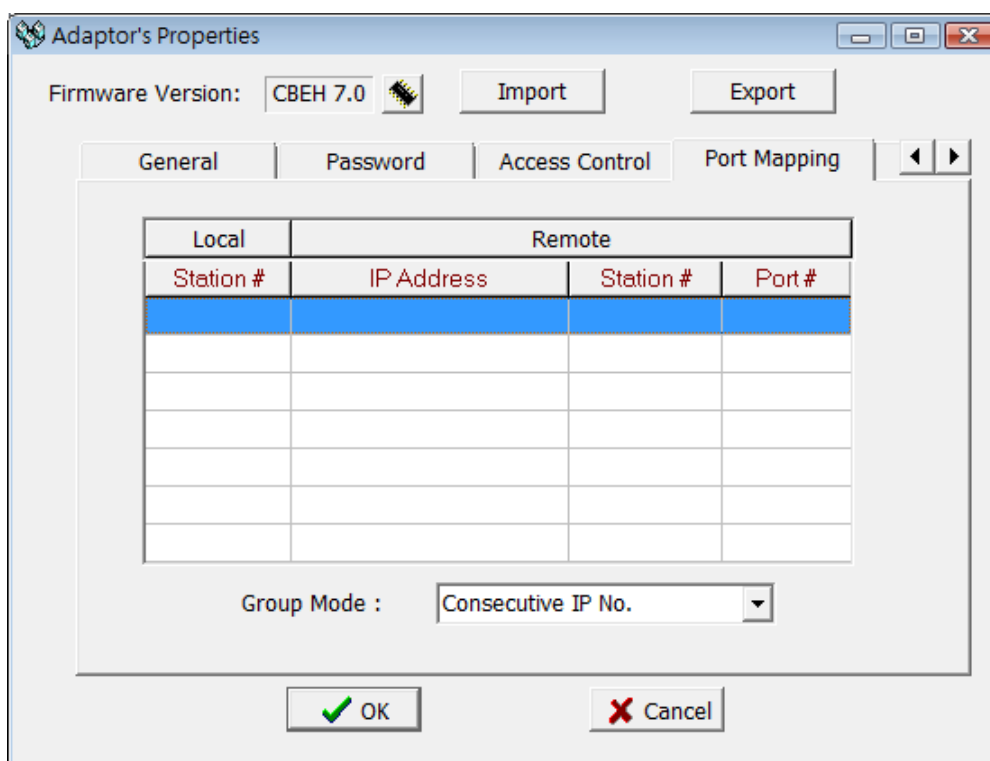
Adaptor's Properties

Firmware Version: CBEH 7.0 Import Export

General Password Access Control Port Mapping

| Local | Remote | | |
|---|---|---|---|
| Station # | IP Address | Station # | Port # |
| | | | |
| | | | |
| | | | |
| | | | |
| | | | |
| | | | |
| | | | |

Group Mode : Consecutive IP No.

OK Cancel